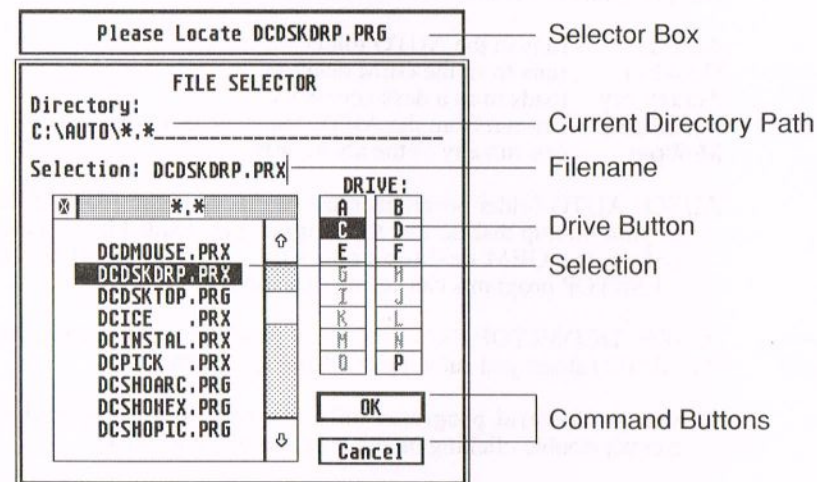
Please Locate DCDSKDRP.PRG

Selector Box

FILE SELECTOR

Directory:

C:\AUTO\*.*

Current Directory Path

Selection: DCDSKDRP.PRX

Filename

*.*

DCDMOUSE.PRX
DCDSKDRP.PRX
DCDSKTOP.PRG
DCICE .PRX
DCINSTAL.PRX
DCPICK .PRX
DCSHOARC.PRG
DCSHOHEX.PRG
DCSHOPIC.PRG

DRIVE:

| A | B |
|---|---|
| C | D |
| E | F |
| G | H |
| I | J |
| K | L |
| M | N |
| O | P |

Drive Button

Selection

OK

Cancel

Command Buttons